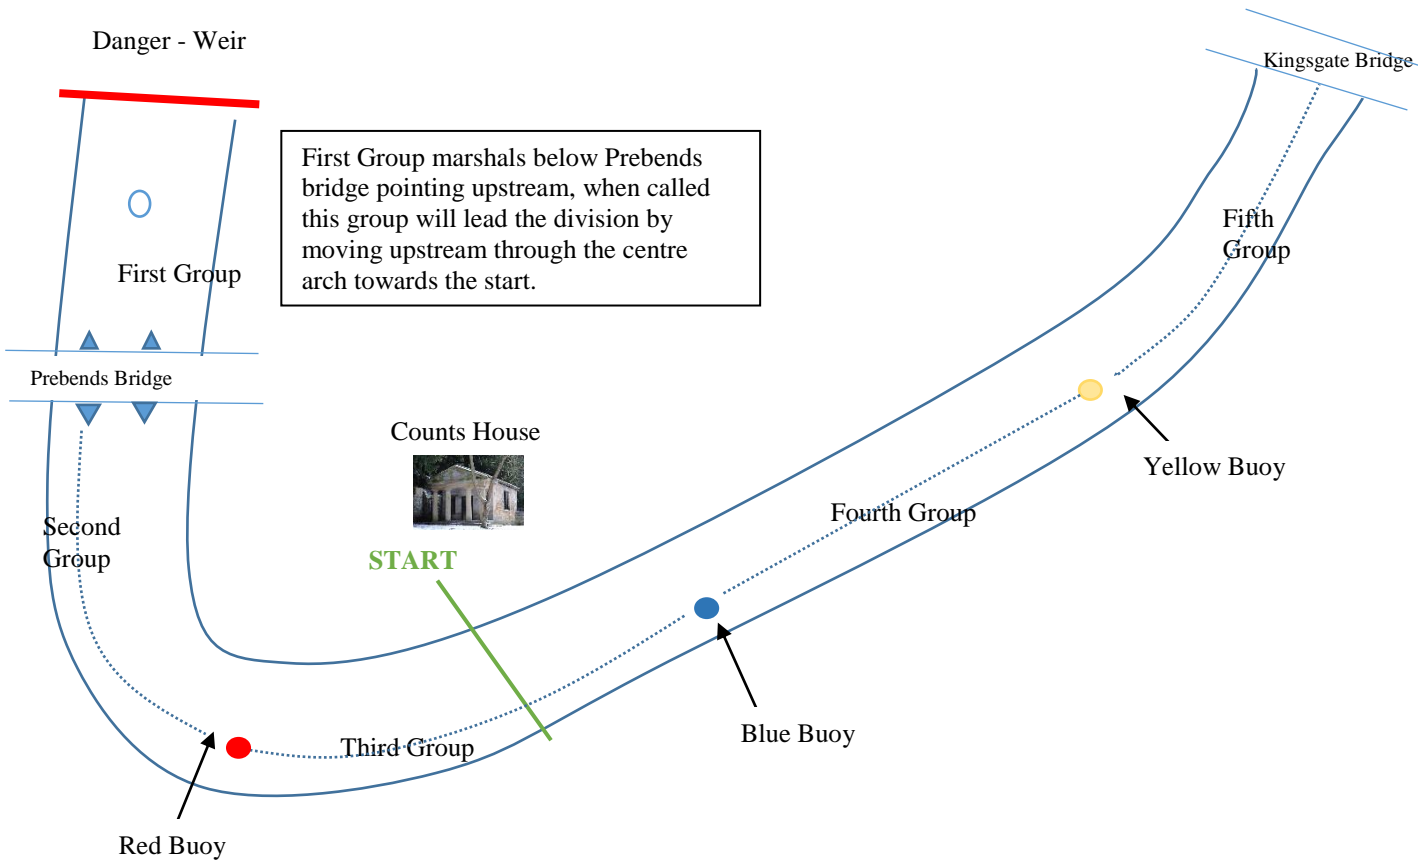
Danger - Weir

Kingsgate Bridge

First Group marshals below Prebends bridge pointing upstream, when called this group will lead the division by moving upstream through the centre arch towards the start.

First Group

Fifth Group

Prebends Bridge

Counts House

Yellow Buoy

Second Group

Fourth Group

START

Third Group

Blue Buoy

Red Buoy